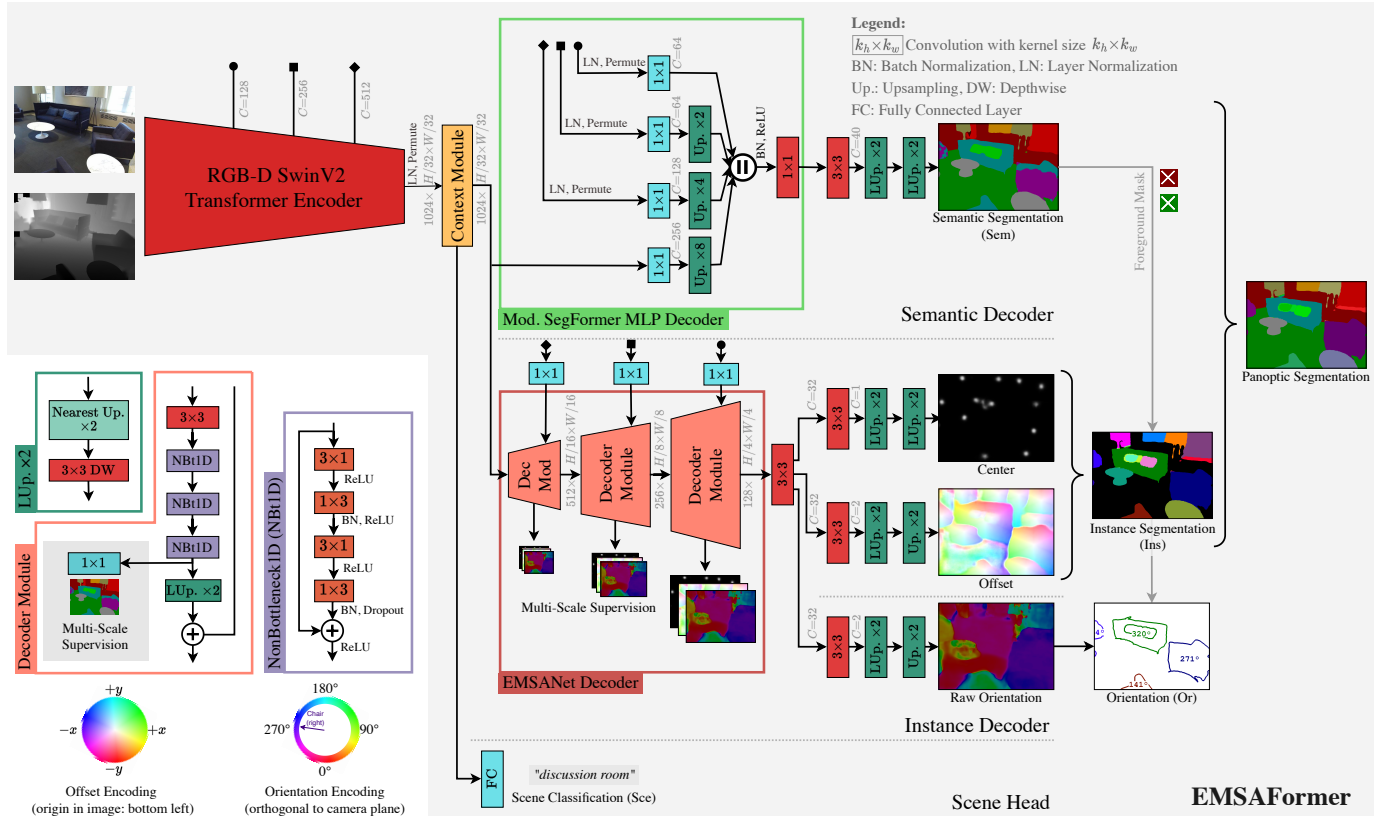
Legend:
$k_h \times k_w$ Convolution with kernel size $k_h \times k_w$
BN: Batch Normalization, LN: Layer Normalization
Up.: Upsampling, DW: Depthwise
FC: Fully Connected Layer

$C=128$
$C=256$
$C=512$

RGB-D SwinV2 Transformer Encoder

LN, Permute
$1024 \times H/32 \times W/32$

Context Module

$1024 \times H/32 \times W/32$

LN, Permute
$C=64$
1×1

LN, Permute
1×1
$C=64$
Up. ×2

LN, Permute
1×1
$C=128$
Up. ×4

1×1
$C=256$
Up. ×8

BN, ReLU
1×1

3×3
$C=40$
LUp. ×2
LUp. ×2

Semantic Segmentation (Sem)

Foreground Mask

Mod. SegFormer MLP Decoder

Semantic Decoder

Panoptic Segmentation

LUp. ×2
Nearest Up. ×2
3×3 DW

Decoder Module
3×3
NBt1D
NBt1D
NBt1D
1×1
LUp. ×2
Multi-Scale Supervision

NonBottleneck1D (NBt1D)
3×1
ReLU
1×3
BN, ReLU
3×1
ReLU
1×3
BN, Dropout
ReLU

1×1
1×1
1×1

Dec Mod
$512 \times H/16 \times W/16$
Decoder Module
$256 \times H/8 \times W/8$
Decoder Module
$128 \times H/4 \times W/4$
3×3

Multi-Scale Supervision

EMSANet Decoder

$C=32$
3×3
$C=1$
LUp. ×2
LUp. ×2
Center

$C=32$
3×3
$C=2$
LUp. ×2
Up. ×2
Offset

Instance Segmentation (Ins)

$C=32$
3×3
$C=2$
LUp. ×2
Up. ×2
Raw Orientation

4°
320°
271°
141°
Orientation (Or)

Instance Decoder

$+y$
$-x$
$+x$
$-y$
Offset Encoding (origin in image: bottom left)

180°
Chair (right)
270°
90°
0°
Orientation Encoding (orthogonal to camera plane)

FC
"discussion room"
Scene Classification (Sce)

Scene Head

EMSAFormer